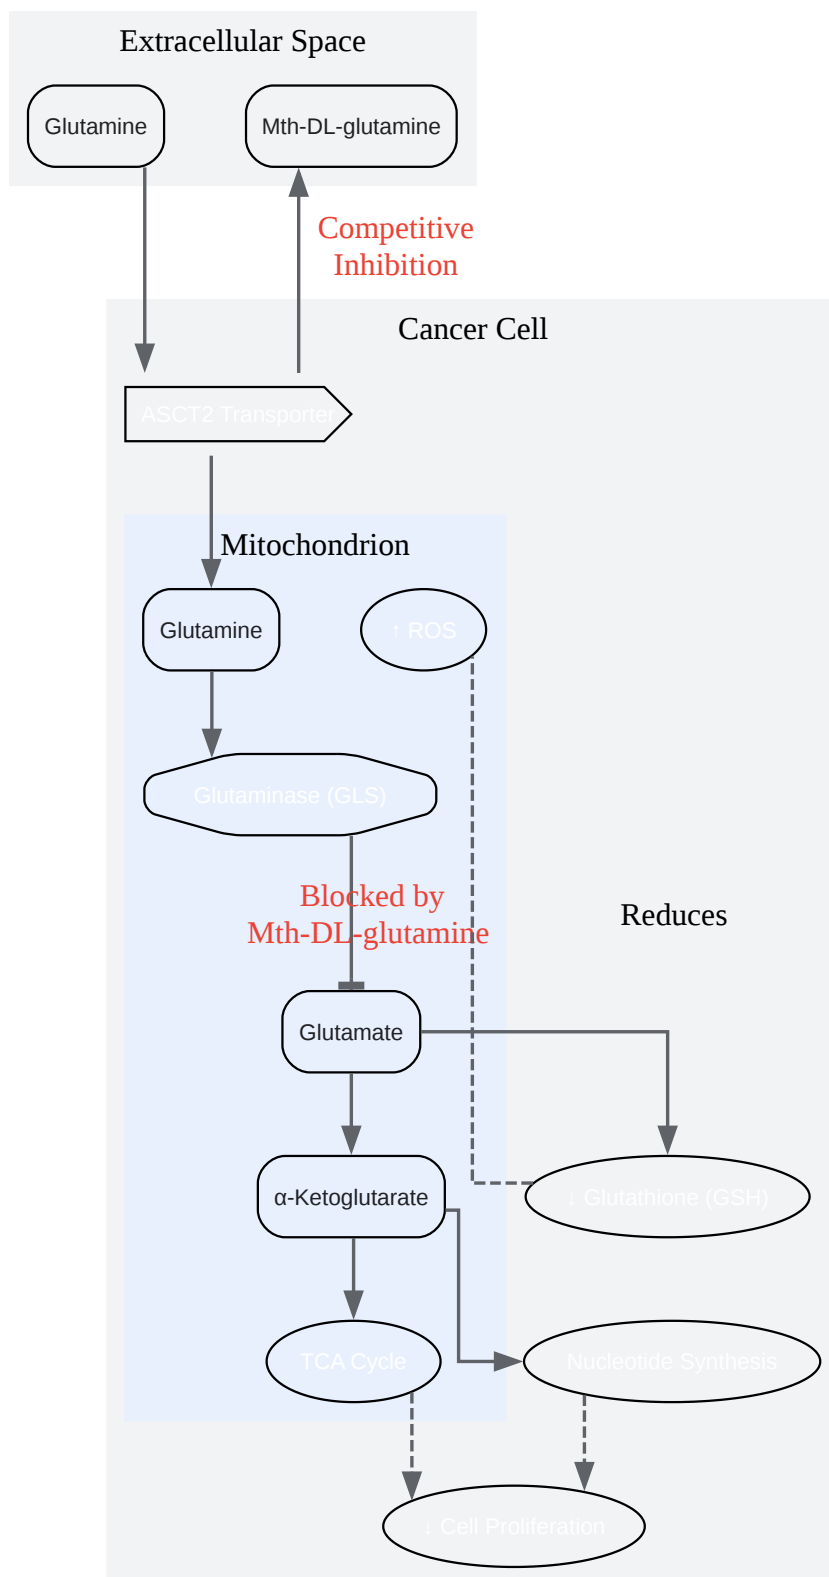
Extracellular Space

Glutamine

Mth-DL-glutamine

Competitive Inhibition

Cancer Cell

ASCT2 Transporter

Mitochondrion

Glutamine

↑ ROS

Glutaminase (GLS)

Blocked by Mth-DL-glutamine

Reduces

Glutamate

α-Ketoglutarate

↓ Glutathione (GSH)

TCA Cycle

Nucleotide Synthesis

↓ Cell Proliferation